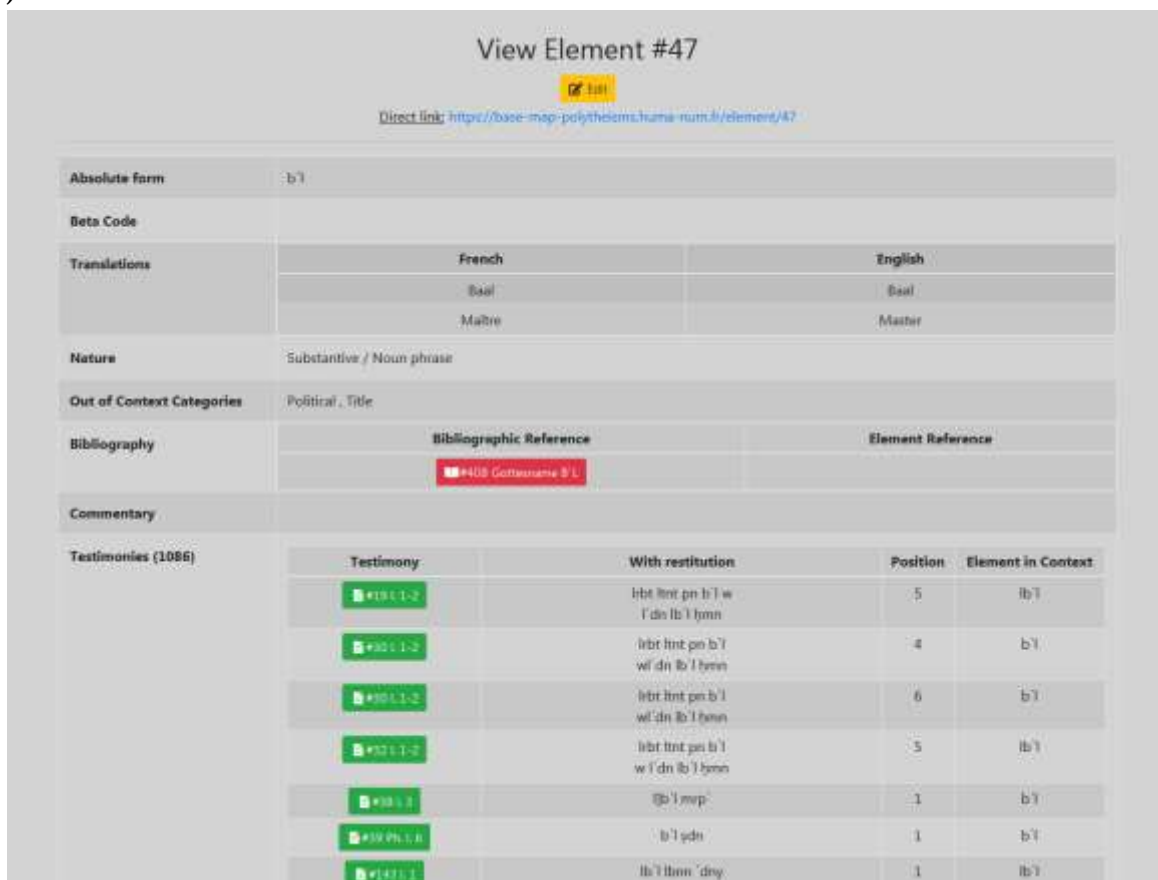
View Element #47

Edit

Direct link: https://base-map-polytheisms.huma-num.fr/element/47

| Absolute form | b῾l |
|---|---|
| Beta Code | |
| Translations | French / English: Baal / Baal; Maître / Master |
| Nature | Substantive / Noun phrase |
| Out of Context Categories | Political , Title |
| Bibliography | Bibliographic Reference: #408 Gottesname B῾L; Element Reference: |
| Commentary | |

Testimonies (1086)

| Testimony | With restitution | Position | Element in Context |
|---|---|---|---|
| #19 l. 1-2 | lrbt ltnt pn b῾l w l῾dn lb῾l ḥmn | 5 | lb῾l |
| #30 l. 1-2 | lrbt ltnt pn b῾l wl῾dn lb῾l ḥmn | 4 | b῾l |
| #30 l. 1-2 | lrbt ltnt pn b῾l wl῾dn lb῾l ḥmn | 6 | b῾l |
| #32 l. 1-2 | lrbt ltnt pn b῾l w l῾dn lb῾l ḥmn | 5 | lb῾l |
| #38 l. 3 | l]b῾l mrp῾ | 1 | b῾l |
| #39 Ph. l. 6 | b῾l ṣdn | 1 | b῾l |
| #143 l. 1 | lb῾l ḥmn ῾dny | 1 | lb῾l |